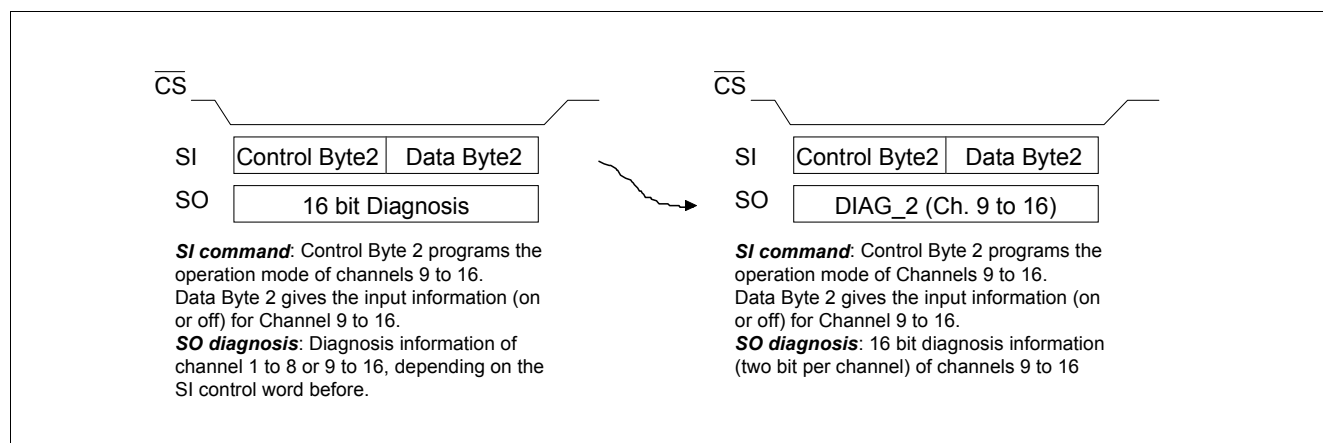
$\overline{CS}$

SI

| Control Byte2 | Data Byte2 |
|---|---|

SO

16 bit Diagnosis

***SI command***: Control Byte 2 programs the operation mode of channels 9 to 16. Data Byte 2 gives the input information (on or off) for Channel 9 to 16.
***SO diagnosis***: Diagnosis information of channel 1 to 8 or 9 to 16, depending on the SI control word before.

$\overline{CS}$

SI

| Control Byte2 | Data Byte2 |
|---|---|

SO

DIAG_2 (Ch. 9 to 16)

***SI command***: Control Byte 2 programs the operation mode of Channels 9 to 16. Data Byte 2 gives the input information (on or off) for Channel 9 to 16.
***SO diagnosis***: 16 bit diagnosis information (two bit per channel) of channels 9 to 16